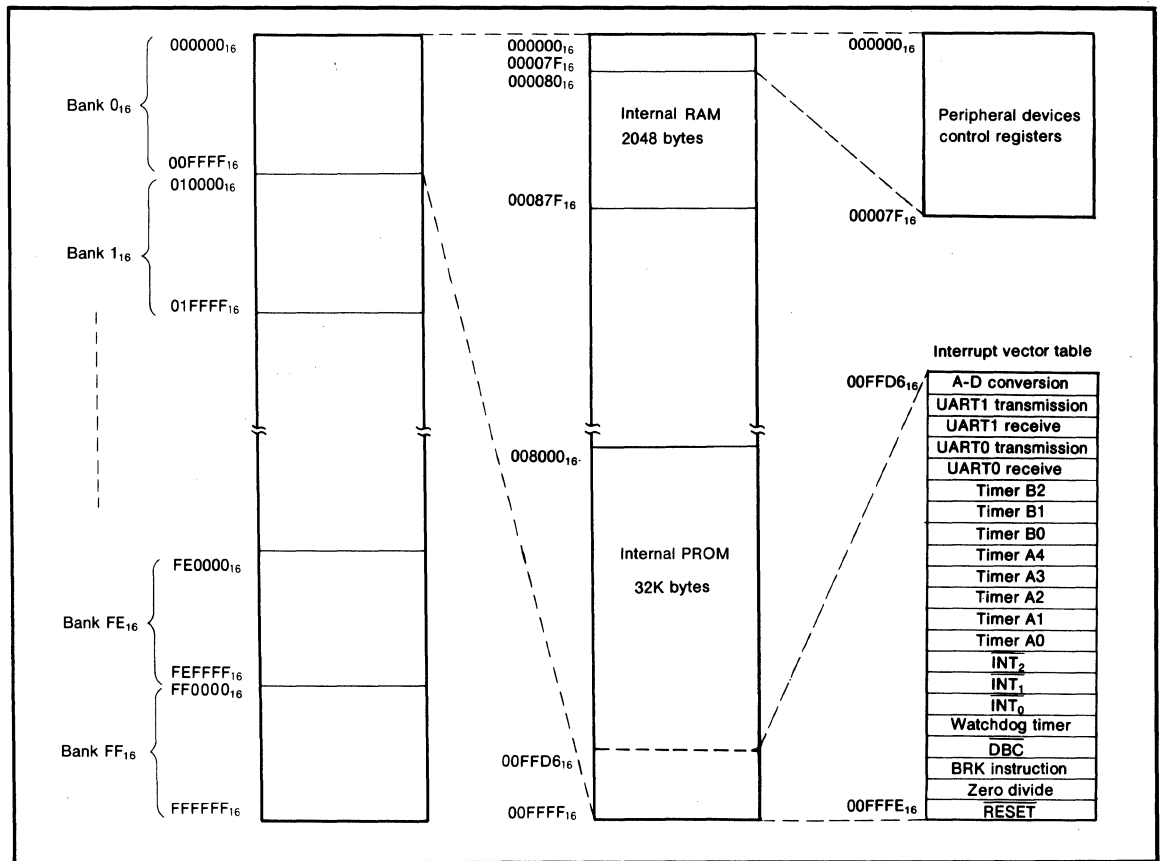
Bank $0_{16}$

$000000_{16}$

$00FFFF_{16}$

Bank $1_{16}$

$010000_{16}$

$01FFFF_{16}$

Bank $FE_{16}$

$FE0000_{16}$

$FEFFFF_{16}$

Bank $FF_{16}$

$FF0000_{16}$

$FFFFFF_{16}$

$000000_{16}$

$00007F_{16}$

$000080_{16}$

Internal RAM 2048 bytes

$00087F_{16}$

$008000_{16}$

Internal PROM 32K bytes

$00FFD6_{16}$

$00FFFF_{16}$

$000000_{16}$

Peripheral devices control registers

$00007F_{16}$

Interrupt vector table

$00FFD6_{16}$

| |
|---|
| A-D conversion |
| UART1 transmission |
| UART1 receive |
| UART0 transmission |
| UART0 receive |
| Timer B2 |
| Timer B1 |
| Timer B0 |
| Timer A4 |
| Timer A3 |
| Timer A2 |
| Timer A1 |
| Timer A0 |
| $\overline{INT_2}$ |
| $\overline{INT_1}$ |
| $\overline{INT_0}$ |
| Watchdog timer |
| $\overline{DBC}$ |
| BRK instruction |
| Zero divide |
| $\overline{RESET}$ |

$00FFFE_{16}$